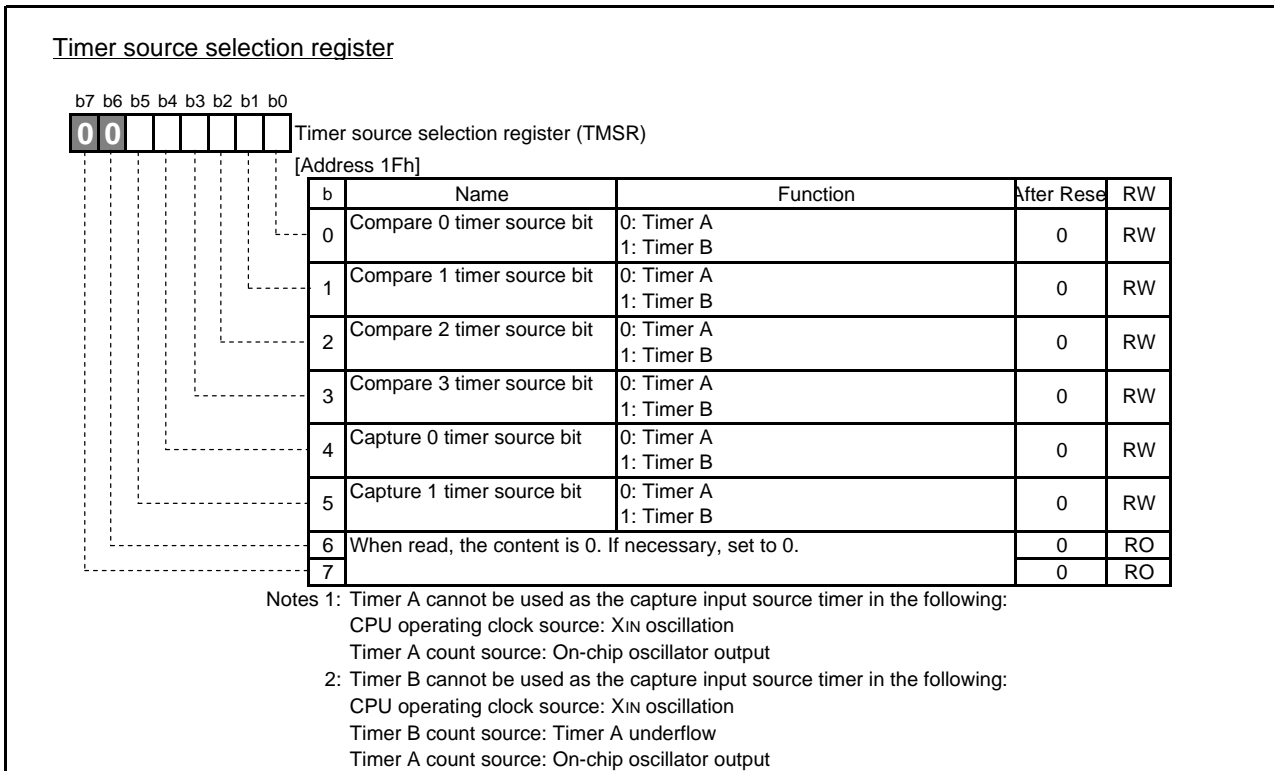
Timer source selection register

b7 b6 b5 b4 b3 b2 b1 b0

0 0

Timer source selection register (TMSR)

[Address 1Fh]

| b | Name | Function | After Rese | RW |
|---|---|---|---|---|
| 0 | Compare 0 timer source bit | 0: Timer A<br>1: Timer B | 0 | RW |
| 1 | Compare 1 timer source bit | 0: Timer A<br>1: Timer B | 0 | RW |
| 2 | Compare 2 timer source bit | 0: Timer A<br>1: Timer B | 0 | RW |
| 3 | Compare 3 timer source bit | 0: Timer A<br>1: Timer B | 0 | RW |
| 4 | Capture 0 timer source bit | 0: Timer A<br>1: Timer B | 0 | RW |
| 5 | Capture 1 timer source bit | 0: Timer A<br>1: Timer B | 0 | RW |
| 6 | When read, the content is 0. If necessary, set to 0. | | 0 | RO |
| 7 | | | 0 | RO |

Notes 1: Timer A cannot be used as the capture input source timer in the following:
CPU operating clock source: XIN oscillation
Timer A count source: On-chip oscillator output
2: Timer B cannot be used as the capture input source timer in the following:
CPU operating clock source: XIN oscillation
Timer B count source: Timer A underflow
Timer A count source: On-chip oscillator output